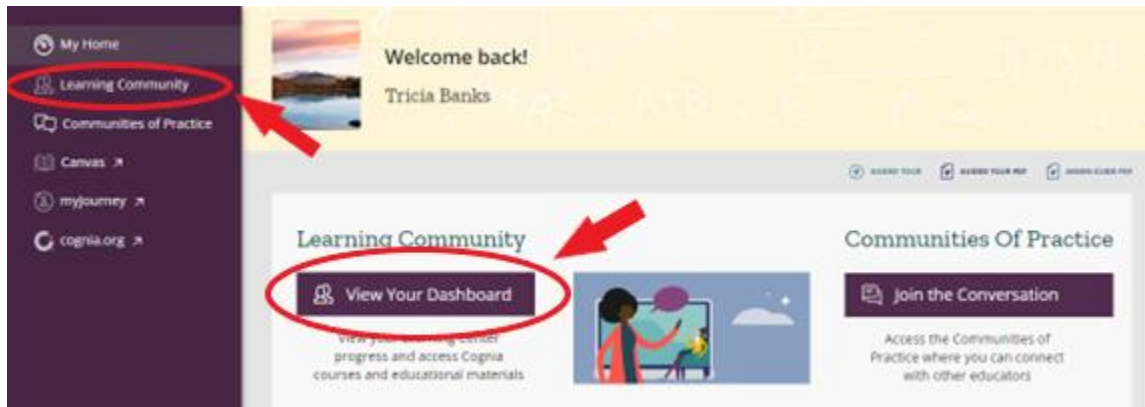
My Home
Learning Community
Communities of Practice
Canvas ↗
myjourney ↗
cognia.org ↗

Welcome back!
Tricia Banks

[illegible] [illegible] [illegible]

Learning Community

View Your Dashboard

View your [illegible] progress and access Cognia courses and educational materials

Communities Of Practice

Join the Conversation

Access the Communities of Practice where you can connect with other educators